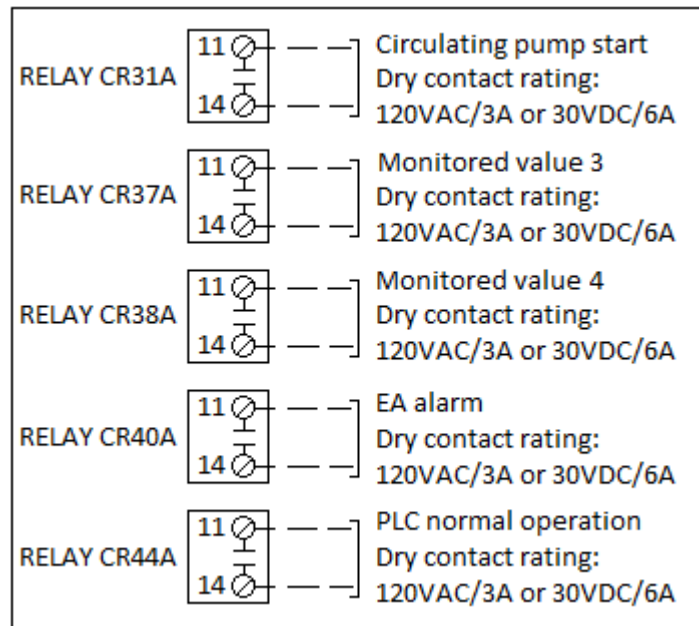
RELAY CR31A
11
14
Circulating pump start
Dry contact rating:
120VAC/3A or 30VDC/6A

RELAY CR37A
11
14
Monitored value 3
Dry contact rating:
120VAC/3A or 30VDC/6A

RELAY CR38A
11
14
Monitored value 4
Dry contact rating:
120VAC/3A or 30VDC/6A

RELAY CR40A
11
14
EA alarm
Dry contact rating:
120VAC/3A or 30VDC/6A

RELAY CR44A
11
14
PLC normal operation
Dry contact rating:
120VAC/3A or 30VDC/6A